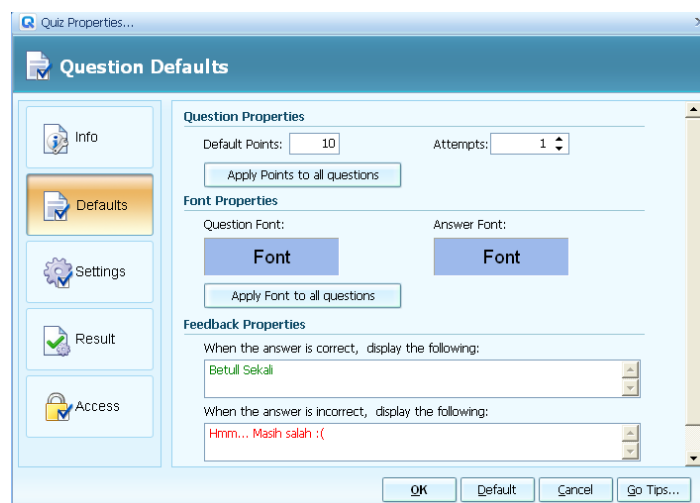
Quiz Properties...

Question Defaults

Info

Defaults

Settings

Result

Access

Question Properties

Default Points: 10

Attempts: 1

Apply Points to all questions

Font Properties

Question Font:

Answer Font:

Font

Font

Apply Font to all questions

Feedback Properties

When the answer is correct, display the following:

Betull Sekali

When the answer is incorrect, display the following:

Hmm... Masih salah :(

OK

Default

Cancel

Go Tips...